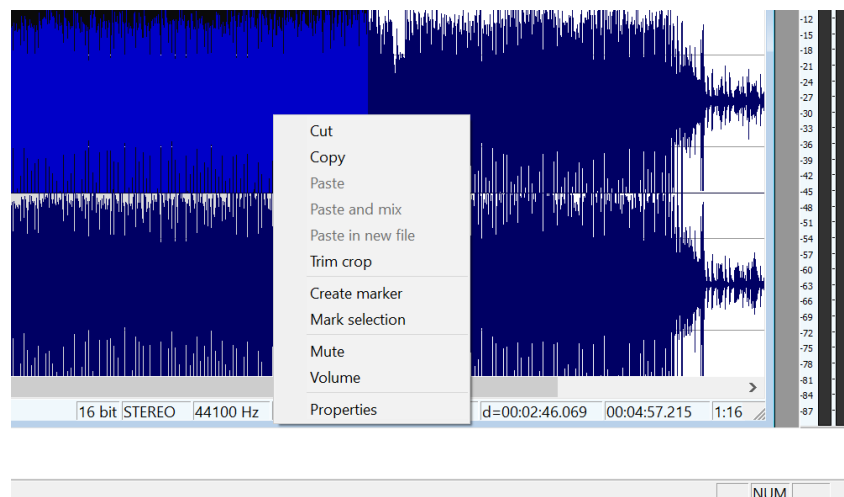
Cut
Copy
Paste
Paste and mix
Paste in new file
Trim crop
Create marker
Mark selection
Mute
Volume
Properties

-12
-15
-18
-21
-24
-27
-30
-33
-36
-39
-42
-45
-48
-51
-54
-57
-60
-63
-66
-69
-72
-75
-78
-81
-84
-87

16 bit | STEREO | 44100 Hz | d=00:02:46.069 | 00:04:57.215 | 1:16

NUM